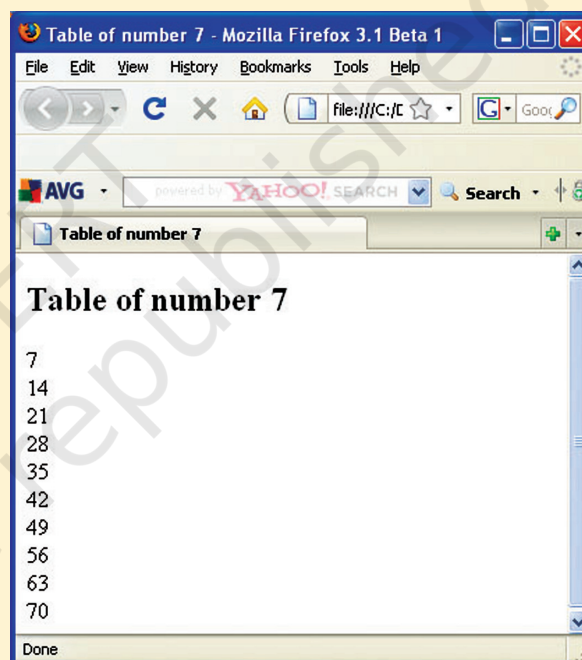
Table of number 7 - Mozilla Firefox 3.1 Beta 1

File Edit View History Bookmarks Tools Help

file:///C:/D

Goog

AVG powered by YAHOO! SEARCH Search

Table of number 7

Table of number 7

7
14
21
28
35
42
49
56
63
70

Done

NCERT
republished